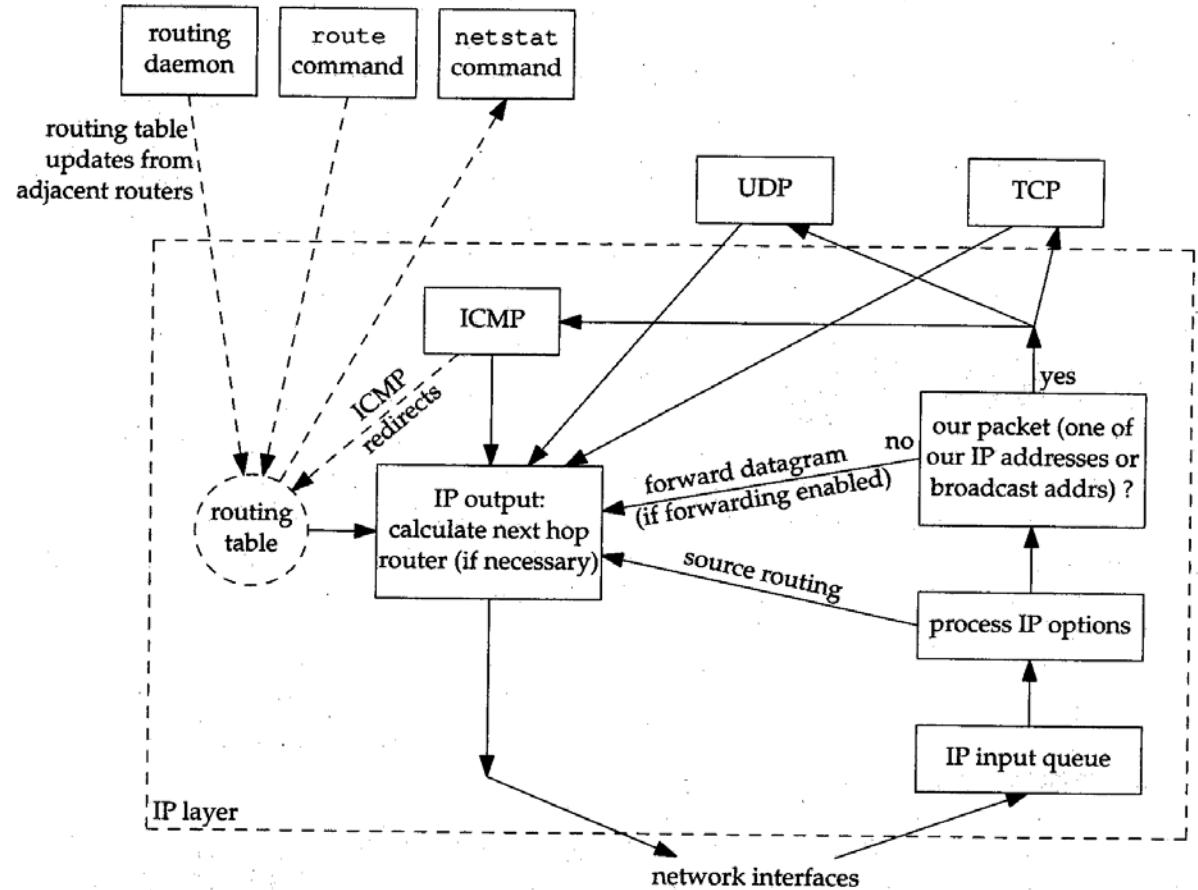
routing daemon

route command

netstat command

routing table updates from adjacent routers

UDP

TCP

ICMP

ICMP redirects

yes

no

our packet (one of our IP addresses or broadcast addrs) ?

forward datagram (if forwarding enabled)

routing table

IP output: calculate next hop router (if necessary)

source routing

process IP options

IP input queue

IP layer

network interfaces